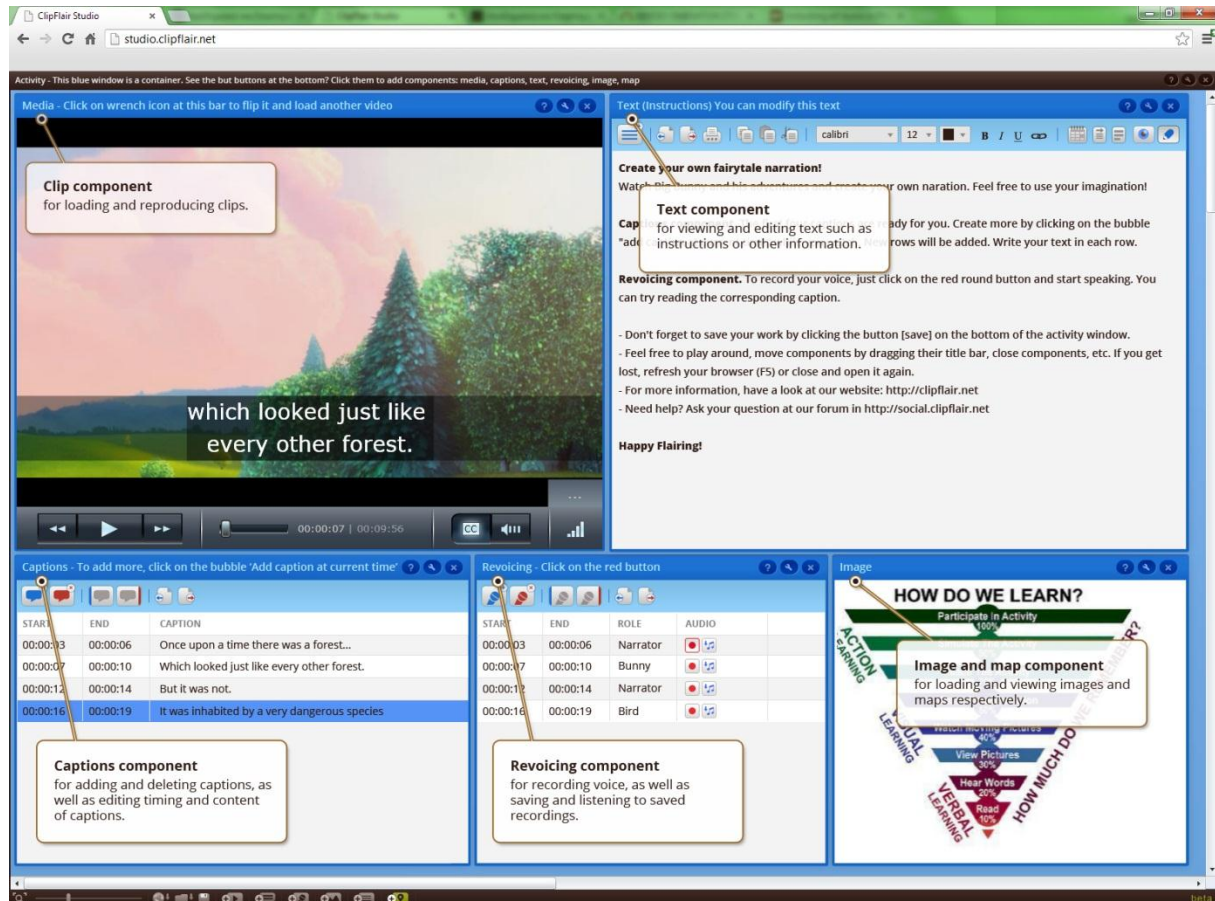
ClipFlair Studio

studio.clipflair.net

Activity - This blue window is a container. See the but buttons at the bottom? Click them to add components: media, captions, text, revoicing, image, map

Media - Click on wrench icon at this bar to flip it and load another video

Clip component
for loading and reproducing clips.

which looked just like every other forest.

00:00:07 | 00:09:56

CC

Text (Instructions) You can modify this text

calibri 12 B I U

Create your own fairytale narration!
Watch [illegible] and his adventures and create your own naration. Feel free to use your imagination!

Text component
for viewing and editing text such as instructions or other information.

Cap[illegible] ready for you. Create more by clicking on the bubble "ad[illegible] rows will be added. Write your text in each row.

Revoicing component. To record your voice, just click on the red round button and start speaking. You can try reading the corresponding caption.

- Don't forget to save your work by clicking the button [save] on the bottom of the activity window.
- Feel free to play around, move components by dragging their title bar, close components, etc. If you get lost, refresh your browser (F5) or close and open it again.
- For more information, have a look at our website: http://clipflair.net
- Need help? Ask your question at our forum in http://social.clipflair.net

Happy Flairing!

Captions - To add more, click on the bubble 'Add caption at current time'

| START | END | CAPTION |
|---|---|---|
| 00:00:03 | 00:00:06 | Once upon a time there was a forest... |
| 00:00:07 | 00:00:10 | Which looked just like every other forest. |
| 00:00:12 | 00:00:14 | But it was not. |
| 00:00:16 | 00:00:19 | It was inhabited by a very dangerous species |

Captions component
for adding and deleting captions, as well as editing timing and content of captions.

Revoicing - Click on the red button

| START | END | ROLE | AUDIO |
|---|---|---|---|
| 00:00:03 | 00:00:06 | Narrator | |
| 00:00:07 | 00:00:10 | Bunny | |
| 00:00:12 | 00:00:14 | Narrator | |
| 00:00:16 | 00:00:19 | Bird | |

Revoicing component
for recording voice, as well as saving and listening to saved recordings.

Image

HOW DO WE LEARN?
Participate in Activity 100%
ACTION LEARNING
VISUAL LEARNING
Watch Moving Pictures 40%
View Pictures 30%
Hear Words 20%
Read 10%
VERBAL LEARNING
HOW MUCH DO WE REMEMBER?

Image and map component
for loading and viewing images and maps respectively.

beta